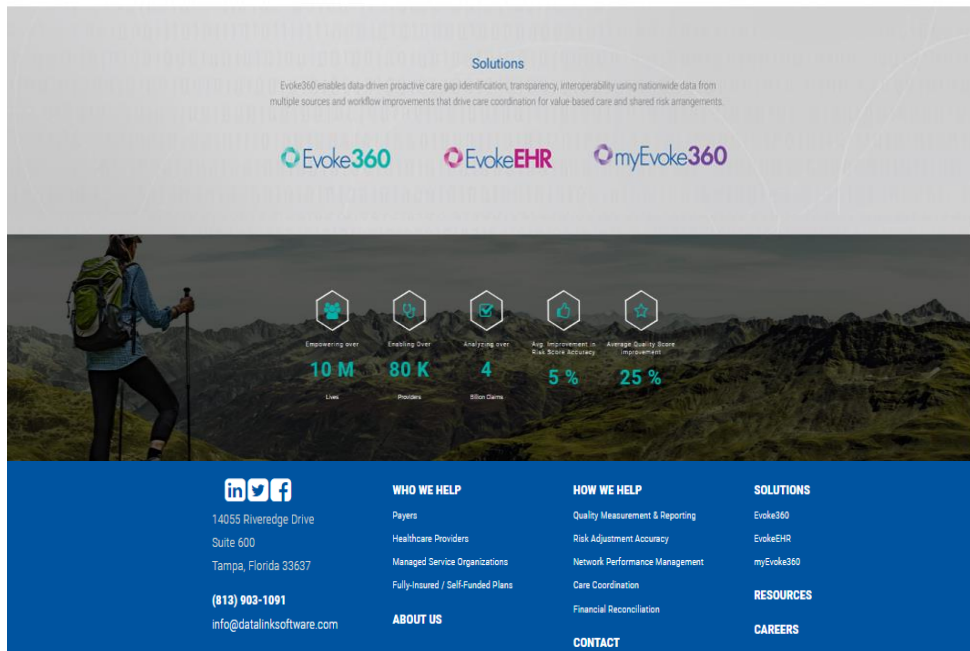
Solutions

Evoke360 enables data-driven proactive care gap identification, transparency, interoperability using nationwide data from multiple sources and workflow improvements that drive care coordination for value based care and shared risk arrangements.

Evoke360 EvokeEHR myEvoke360

Empowering over
10 M
Lives

Enabling Over
80 K
Providers

Analyzing over
4
Billion Claims

Avg. Improvement in Risk Score Accuracy
5 %

Average Quality Score Improvement
25 %

14055 Riveredge Drive
Suite 600
Tampa, Florida 33637

(813) 903-1091
info@datalinksoftware.com

WHO WE HELP
Payers
Healthcare Providers
Managed Service Organizations
Fully-Insured / Self-Funded Plans

ABOUT US

HOW WE HELP
Quality Measurement & Reporting
Risk Adjustment Accuracy
Network Performance Management
Care Coordination
Financial Reconciliation

CONTACT

SOLUTIONS
Evoke360
EvokeEHR
myEvoke360

RESOURCES

CAREERS